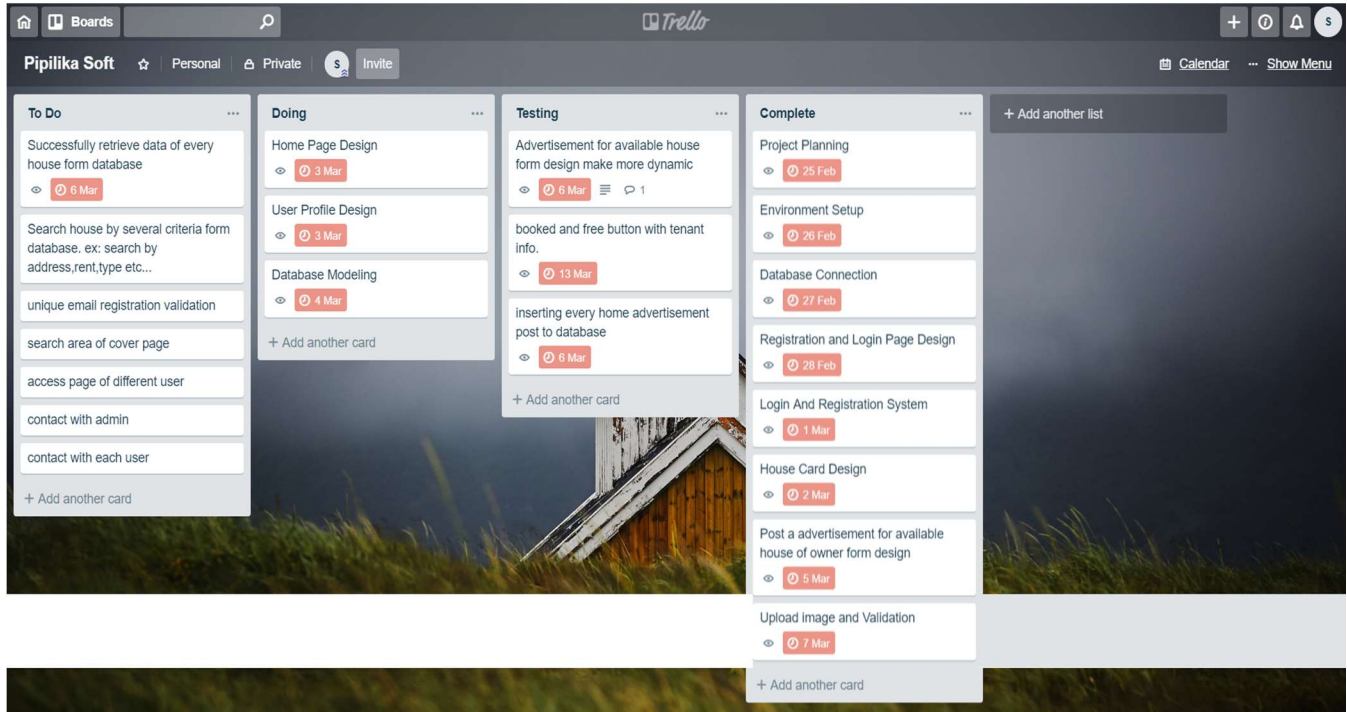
Boards

Trello

+ S

Pipilika Soft Personal Private S Invite

Calendar ··· Show Menu

To Do ···

Successfully retrieve data of every house form database
6 Mar

Search house by several criteria form database. ex: search by address,rent,type etc...

unique email registration validation

search area of cover page

access page of different user

contact with admin

contact with each user

+ Add another card

Doing ···

Home Page Design
3 Mar

User Profile Design
3 Mar

Database Modeling
4 Mar

+ Add another card

Testing ···

Advertisement for available house form design make more dynamic
6 Mar 1

booked and free button with tenant info.
13 Mar

inserting every home advertisement post to database
6 Mar

+ Add another card

Complete ···

Project Planning
25 Feb

Environment Setup
26 Feb

Database Connection
27 Feb

Registration and Login Page Design
28 Feb

Login And Registration System
1 Mar

House Card Design
2 Mar

Post a advertisement for available house of owner form design
5 Mar

Upload image and Validation
7 Mar

+ Add another card

+ Add another list